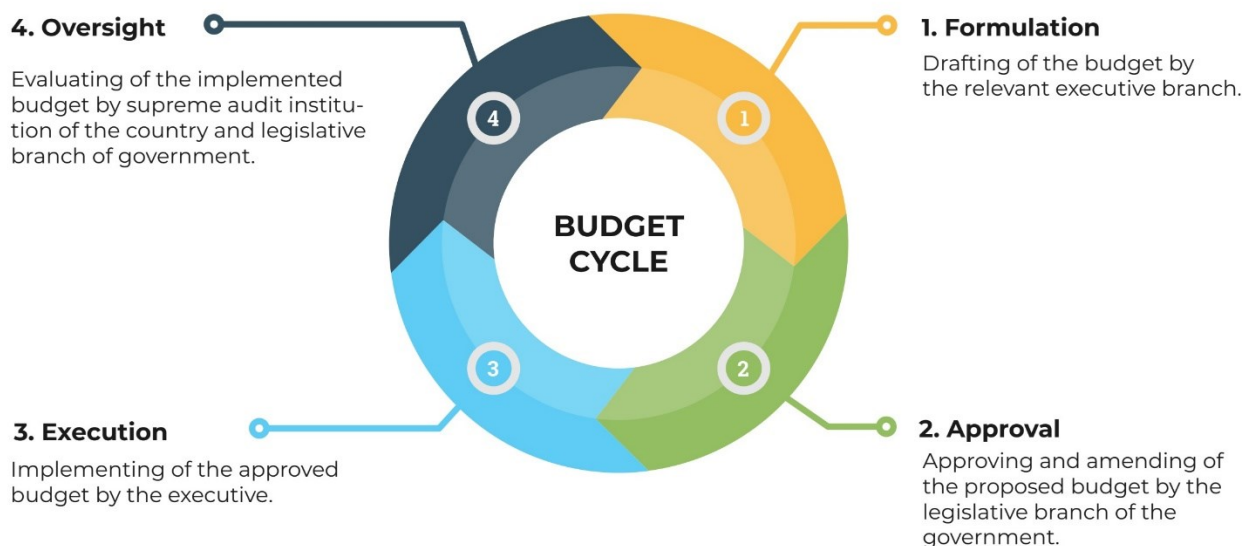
4. Oversight

Evaluating of the implemented budget by supreme audit institution of the country and legislative branch of government.

1. Formulation

Drafting of the budget by the relevant executive branch.

4

1

BUDGET CYCLE

3

2

3. Execution

Implementing of the approved budget by the executive.

2. Approval

Approving and amending of the proposed budget by the legislative branch of the government.